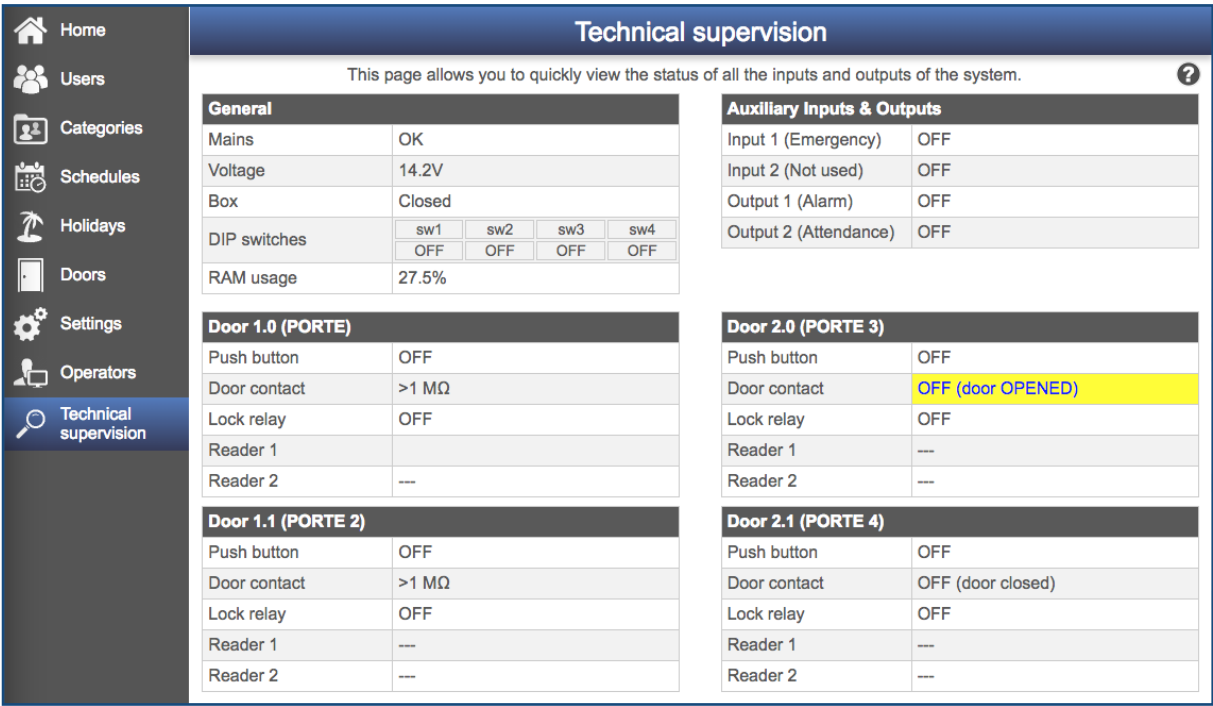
Home
Users
Categories
Schedules
Holidays
Doors
Settings
Operators
Technical supervision

Technical supervision

This page allows you to quickly view the status of all the inputs and outputs of the system.

?

| General | | | | |
|---|---|---|---|---|
| Mains | OK | | | |
| Voltage | 14.2V | | | |
| Box | Closed | | | |
| DIP switches | sw1 OFF | sw2 OFF | sw3 OFF | sw4 OFF |
| RAM usage | 27.5% | | | |

| Auxiliary Inputs & Outputs | |
|---|---|
| Input 1 (Emergency) | OFF |
| Input 2 (Not used) | OFF |
| Output 1 (Alarm) | OFF |
| Output 2 (Attendance) | OFF |

| Door 1.0 (PORTE) | |
|---|---|
| Push button | OFF |
| Door contact | >1 MΩ |
| Lock relay | OFF |
| Reader 1 | |
| Reader 2 | --- |

| Door 2.0 (PORTE 3) | |
|---|---|
| Push button | OFF |
| Door contact | OFF (door OPENED) |
| Lock relay | OFF |
| Reader 1 | --- |
| Reader 2 | --- |

| Door 1.1 (PORTE 2) | |
|---|---|
| Push button | OFF |
| Door contact | >1 MΩ |
| Lock relay | OFF |
| Reader 1 | --- |
| Reader 2 | --- |

| Door 2.1 (PORTE 4) | |
|---|---|
| Push button | OFF |
| Door contact | OFF (door closed) |
| Lock relay | OFF |
| Reader 1 | --- |
| Reader 2 | --- |